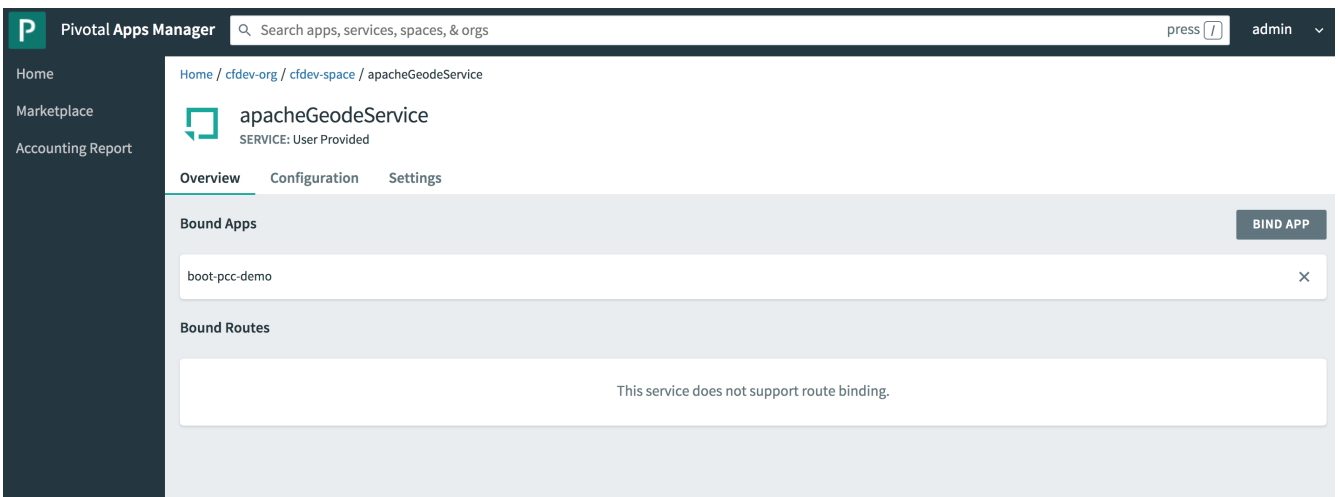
P Pivotal Apps Manager

Search apps, services, spaces, & orgs

press /

admin

Home

Marketplace

Accounting Report

Home / cfdev-org / cfdev-space / apacheGeodeService

apacheGeodeService

SERVICE: User Provided

Overview Configuration Settings

Bound Apps

BIND APP

boot-pcc-demo

×

Bound Routes

This service does not support route binding.